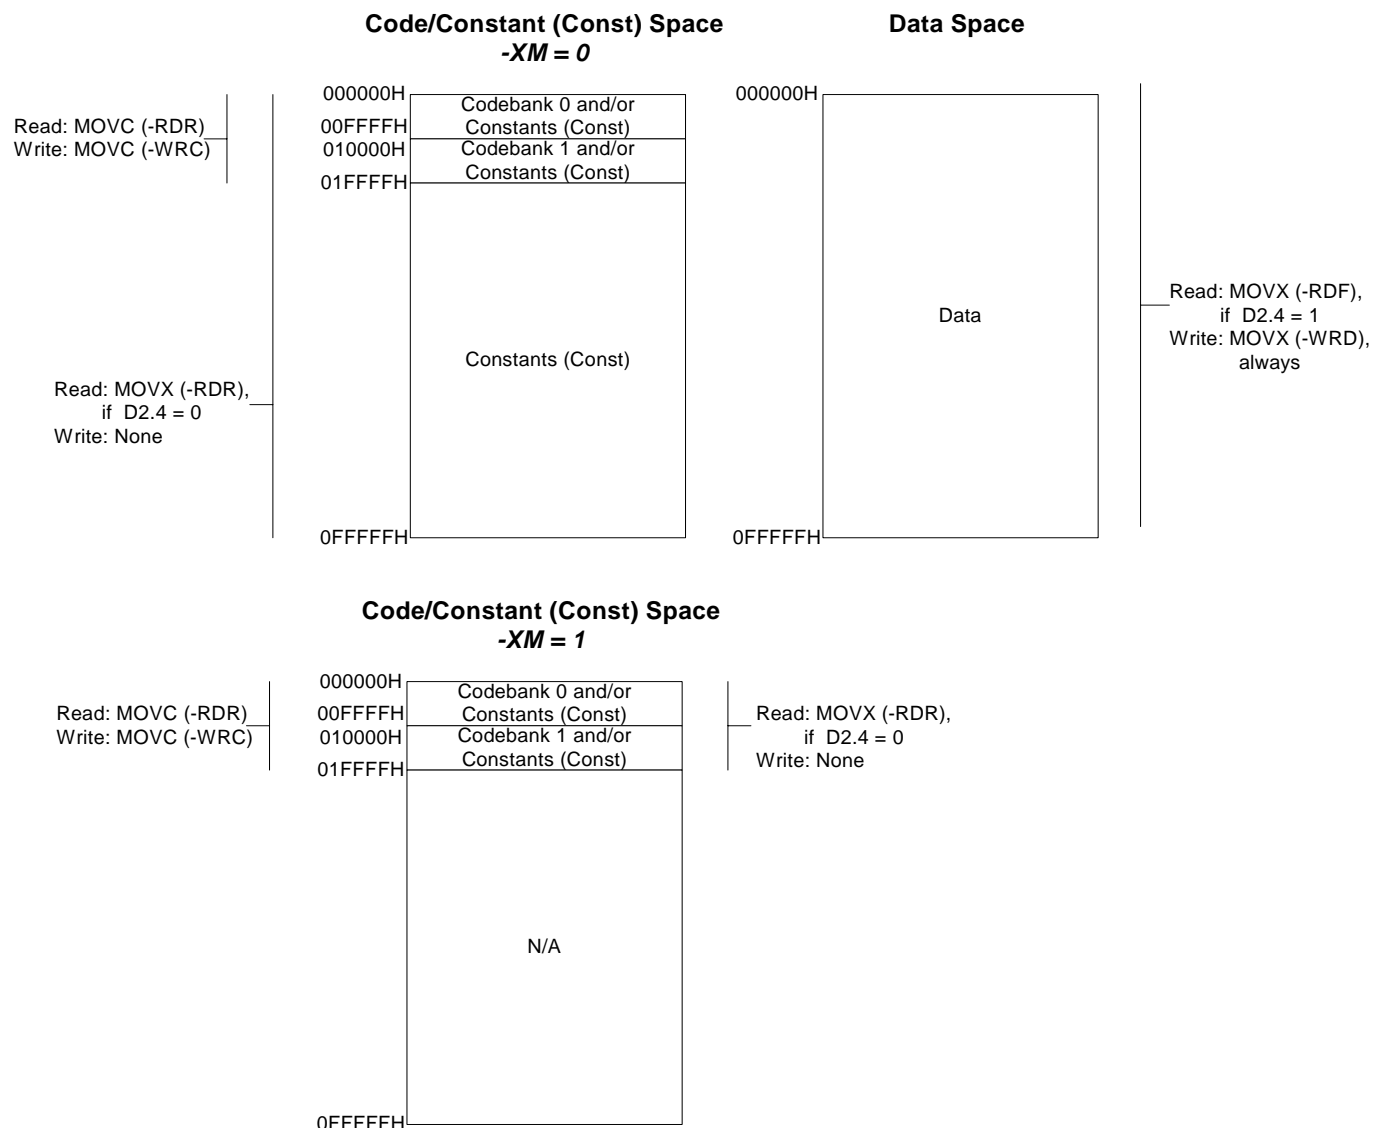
Code/Constant (Const) Space
-XM = 0

Data Space

Read: MOVC (-RDR)
Write: MOVC (-WRC)

Read: MOVX (-RDR),
if D2.4 = 0
Write: None

000000H
00FFFFH
010000H
01FFFFH

Codebank 0 and/or Constants (Const)
Codebank 1 and/or Constants (Const)

Constants (Const)

0FFFFFH

000000H

Data

0FFFFFH

Read: MOVX (-RDF),
if D2.4 = 1
Write: MOVX (-WRD),
always

Code/Constant (Const) Space
-XM = 1

Read: MOVC (-RDR)
Write: MOVC (-WRC)

000000H
00FFFFH
010000H
01FFFFH

Codebank 0 and/or Constants (Const)
Codebank 1 and/or Constants (Const)

Read: MOVX (-RDR),
if D2.4 = 0
Write: None

N/A

0FFFFFH